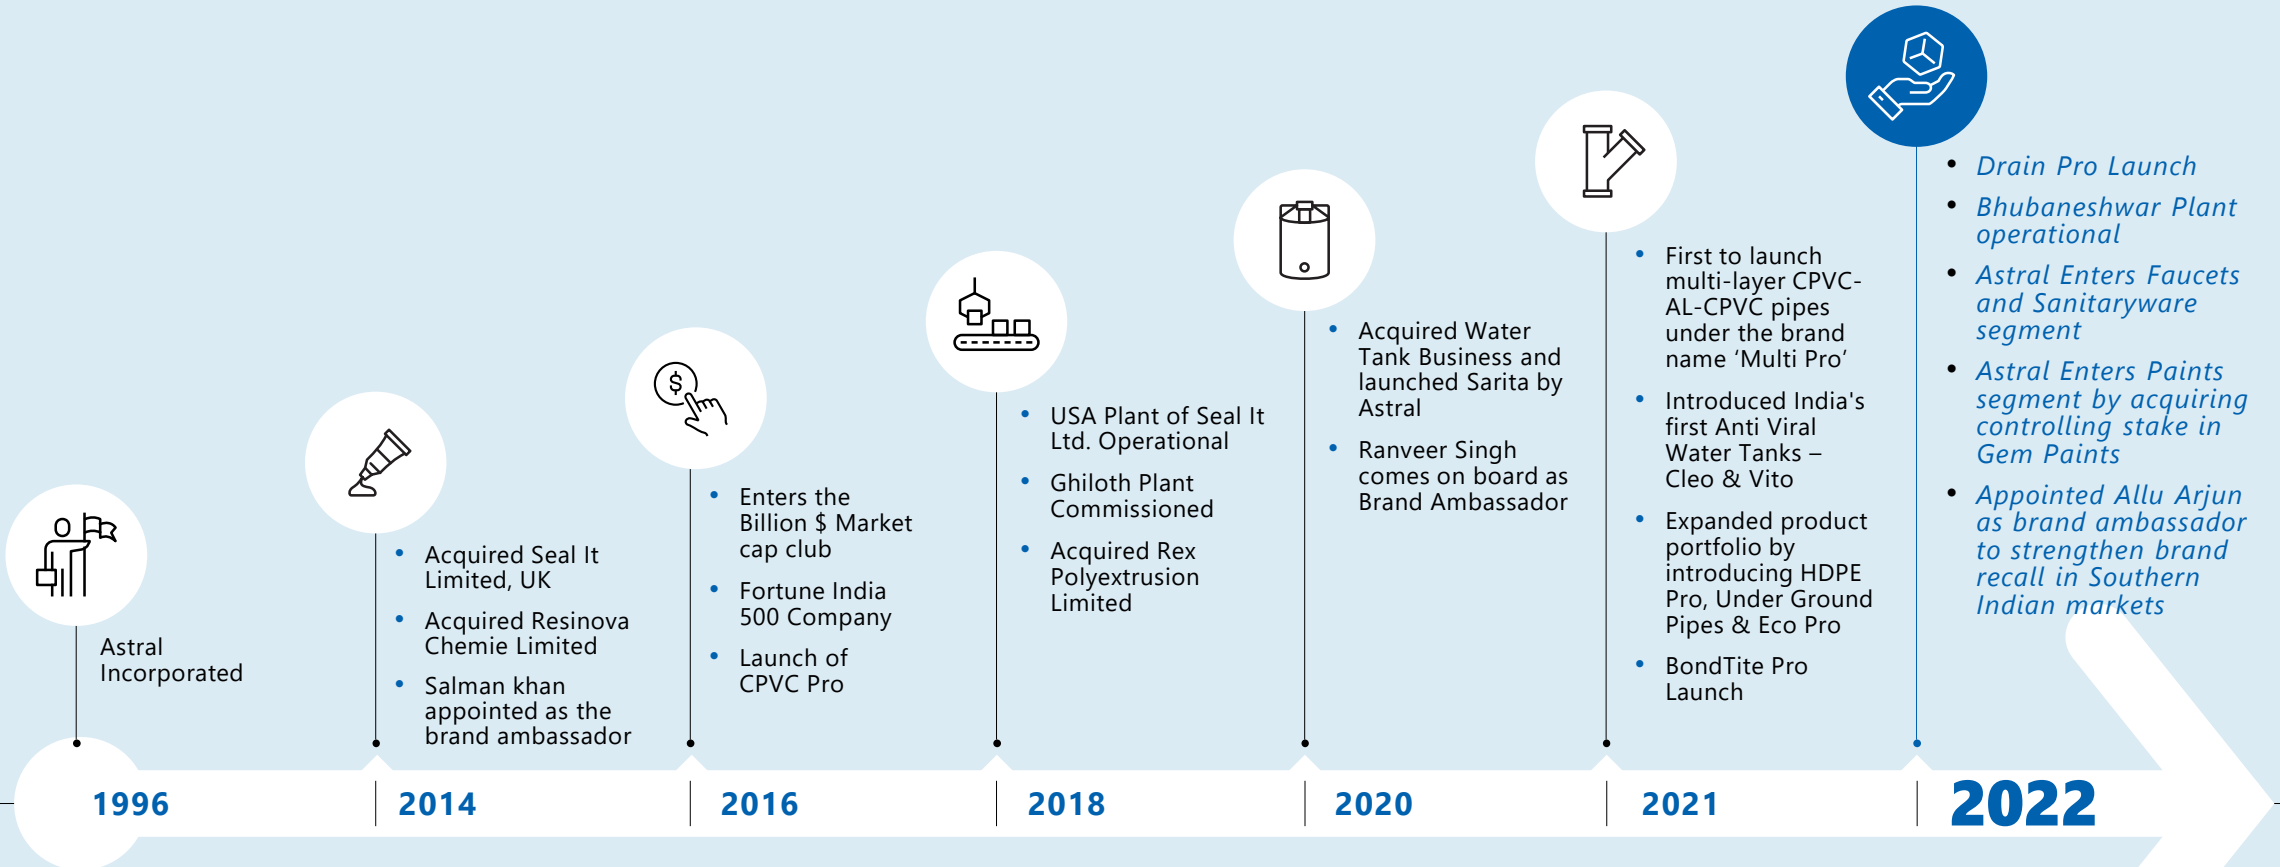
Astral Incorporated

1996

- Acquired Seal It Limited, UK
- Acquired Resinova Chemie Limited
- Salman khan appointed as the brand ambassador

2014

- Enters the Billion $ Market cap club
- Fortune India 500 Company
- Launch of CPVC Pro

2016

- USA Plant of Seal It Ltd. Operational
- Ghiloth Plant Commissioned
- Acquired Rex Polyextrusion Limited

2018

- Acquired Water Tank Business and launched Sarita by Astral
- Ranveer Singh comes on board as Brand Ambassador

2020

- First to launch multi-layer CPVC-AL-CPVC pipes under the brand name 'Multi Pro'
- Introduced India's first Anti Viral Water Tanks – Cleo & Vito
- Expanded product portfolio by introducing HDPE Pro, Under Ground Pipes & Eco Pro
- BondTite Pro Launch

2021

- Drain Pro Launch
- Bhubaneshwar Plant operational
- Astral Enters Faucets and Sanitaryware segment
- Astral Enters Paints segment by acquiring controlling stake in Gem Paints
- Appointed Allu Arjun as brand ambassador to strengthen brand recall in Southern Indian markets

2022